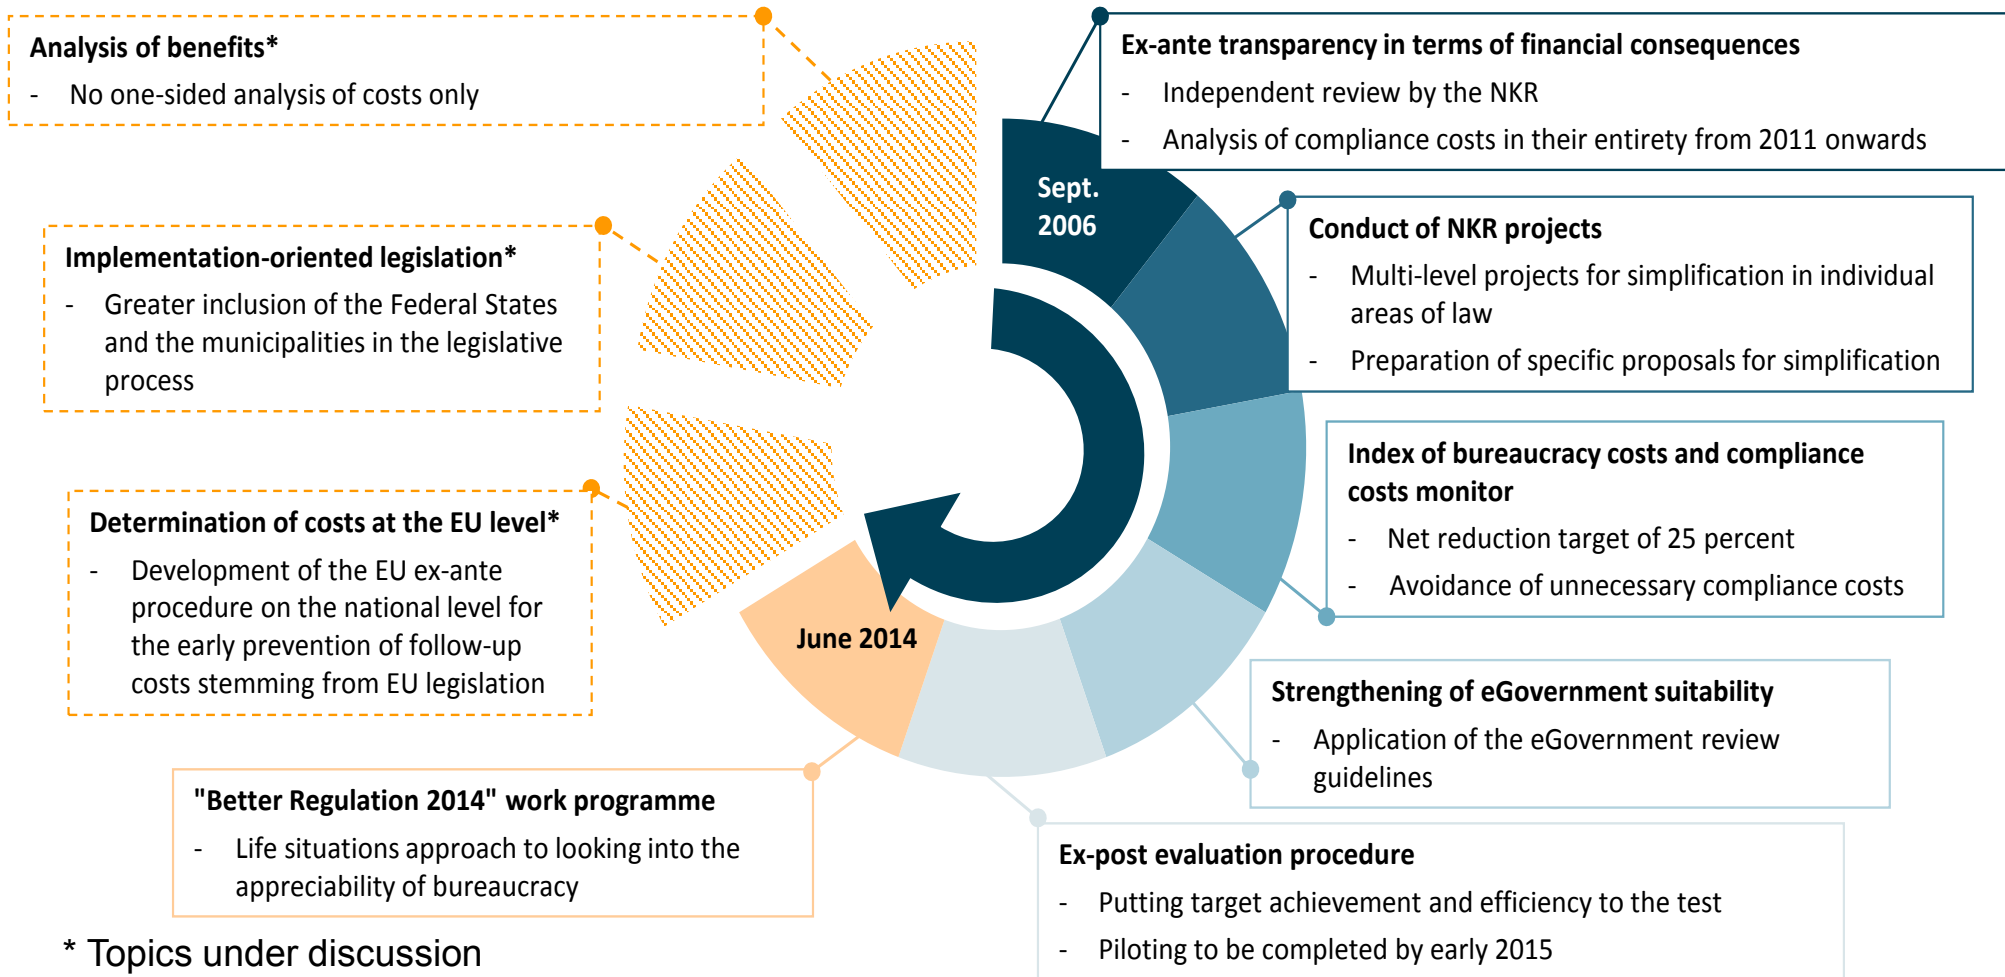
Analysis of benefits*
- No one-sided analysis of costs only

Implementation-oriented legislation*
- Greater inclusion of the Federal States and the municipalities in the legislative process

Determination of costs at the EU level*
- Development of the EU ex-ante procedure on the national level for the early prevention of follow-up costs stemming from EU legislation

"Better Regulation 2014" work programme
- Life situations approach to looking into the appreciability of bureaucracy

* Topics under discussion

Sept. 2006

June 2014

Ex-ante transparency in terms of financial consequences
- Independent review by the NKR
- Analysis of compliance costs in their entirety from 2011 onwards

Conduct of NKR projects
- Multi-level projects for simplification in individual areas of law
- Preparation of specific proposals for simplification

Index of bureaucracy costs and compliance costs monitor
- Net reduction target of 25 percent
- Avoidance of unnecessary compliance costs

Strengthening of eGovernment suitability
- Application of the eGovernment review guidelines

Ex-post evaluation procedure
- Putting target achievement and efficiency to the test
- Piloting to be completed by early 2015